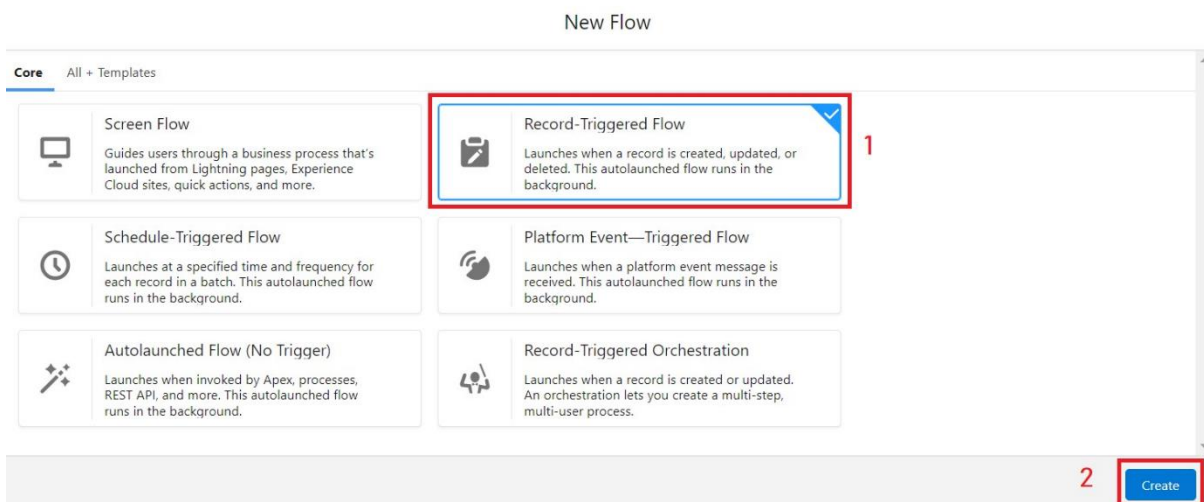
New Flow

Core All + Templates

Screen Flow
Guides users through a business process that's launched from Lightning pages, Experience Cloud sites, quick actions, and more.

Record-Triggered Flow
Launches when a record is created, updated, or deleted. This autolaunched flow runs in the background.

1

Schedule-Triggered Flow
Launches at a specified time and frequency for each record in a batch. This autolaunched flow runs in the background.

Platform Event—Triggered Flow
Launches when a platform event message is received. This autolaunched flow runs in the background.

Autolaunched Flow (No Trigger)
Launches when invoked by Apex, processes, REST API, and more. This autolaunched flow runs in the background.

Record-Triggered Orchestration
Launches when a record is created or updated. An orchestration lets you create a multi-step, multi-user process.

2

Create